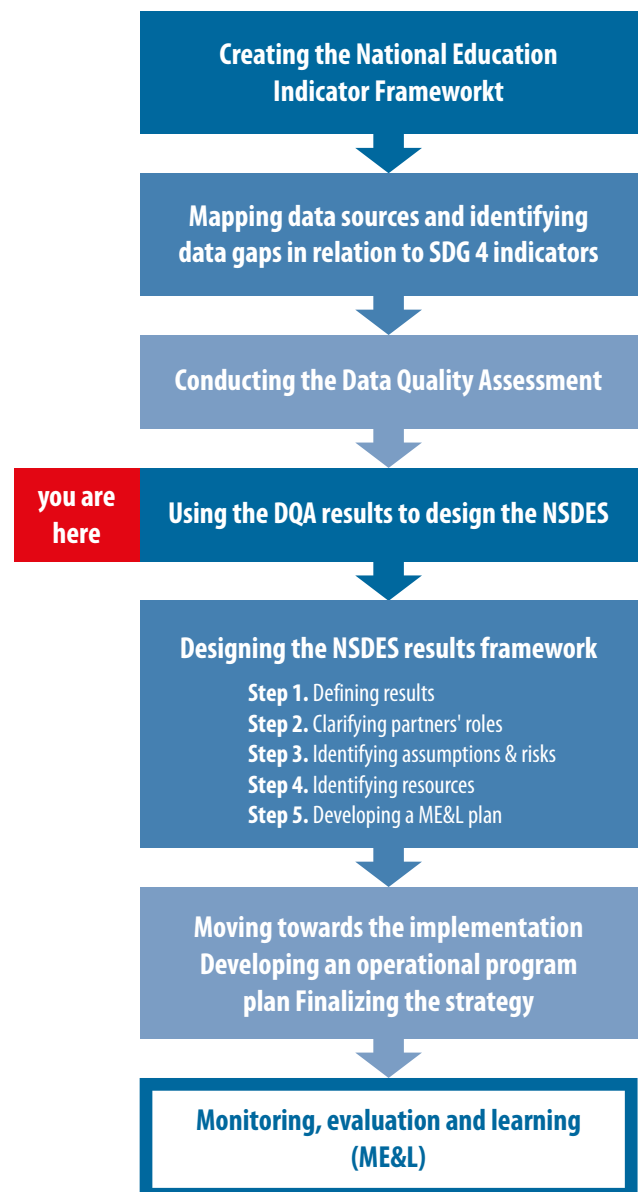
Creating the National Education Indicator Frameworkt

Mapping data sources and identifying data gaps in relation to SDG 4 indicators

Conducting the Data Quality Assessment

you are here

Using the DQA results to design the NSDES

Designing the NSDES results framework

**Step 1.** Defining results
**Step 2.** Clarifying partners' roles
**Step 3.** Identifying assumptions & risks
**Step 4.** Identifying resources
**Step 5.** Developing a ME&L plan

Moving towards the implementation Developing an operational program plan Finalizing the strategy

Monitoring, evaluation and learning (ME&L)